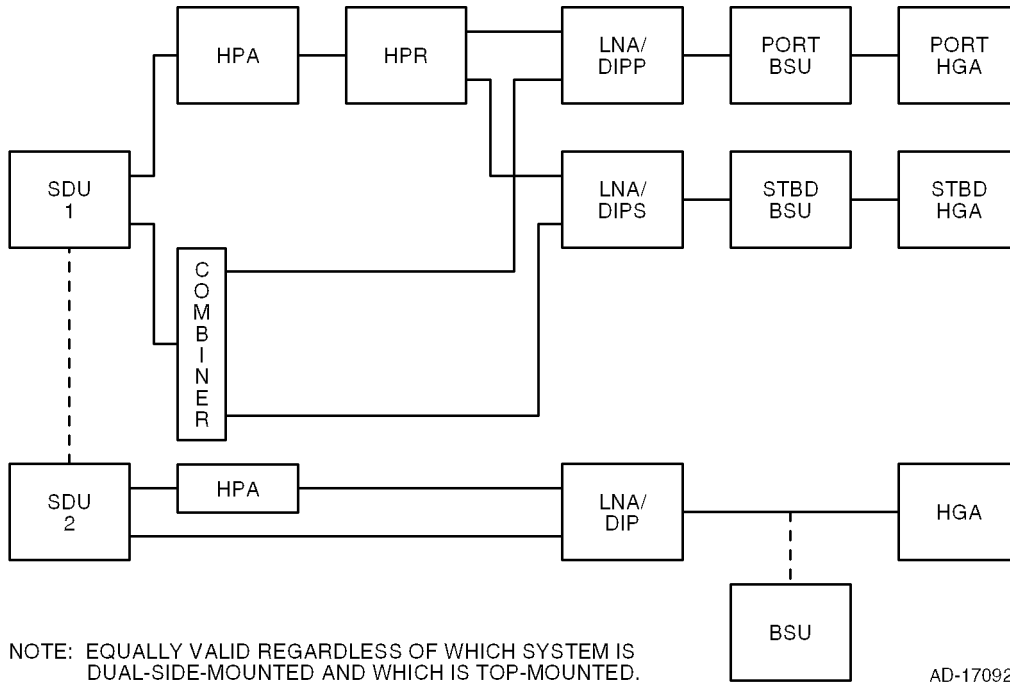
HPA

HPR

LNA/ DIPP

PORT BSU

PORT HGA

SDU 1

LNA/ DIPS

STBD BSU

STBD HGA

COMBINER

SDU 2

HPA

LNA/ DIP

HGA

BSU

NOTE: EQUALLY VALID REGARDLESS OF WHICH SYSTEM IS DUAL-SIDE-MOUNTED AND WHICH IS TOP-MOUNTED.

AD-17092